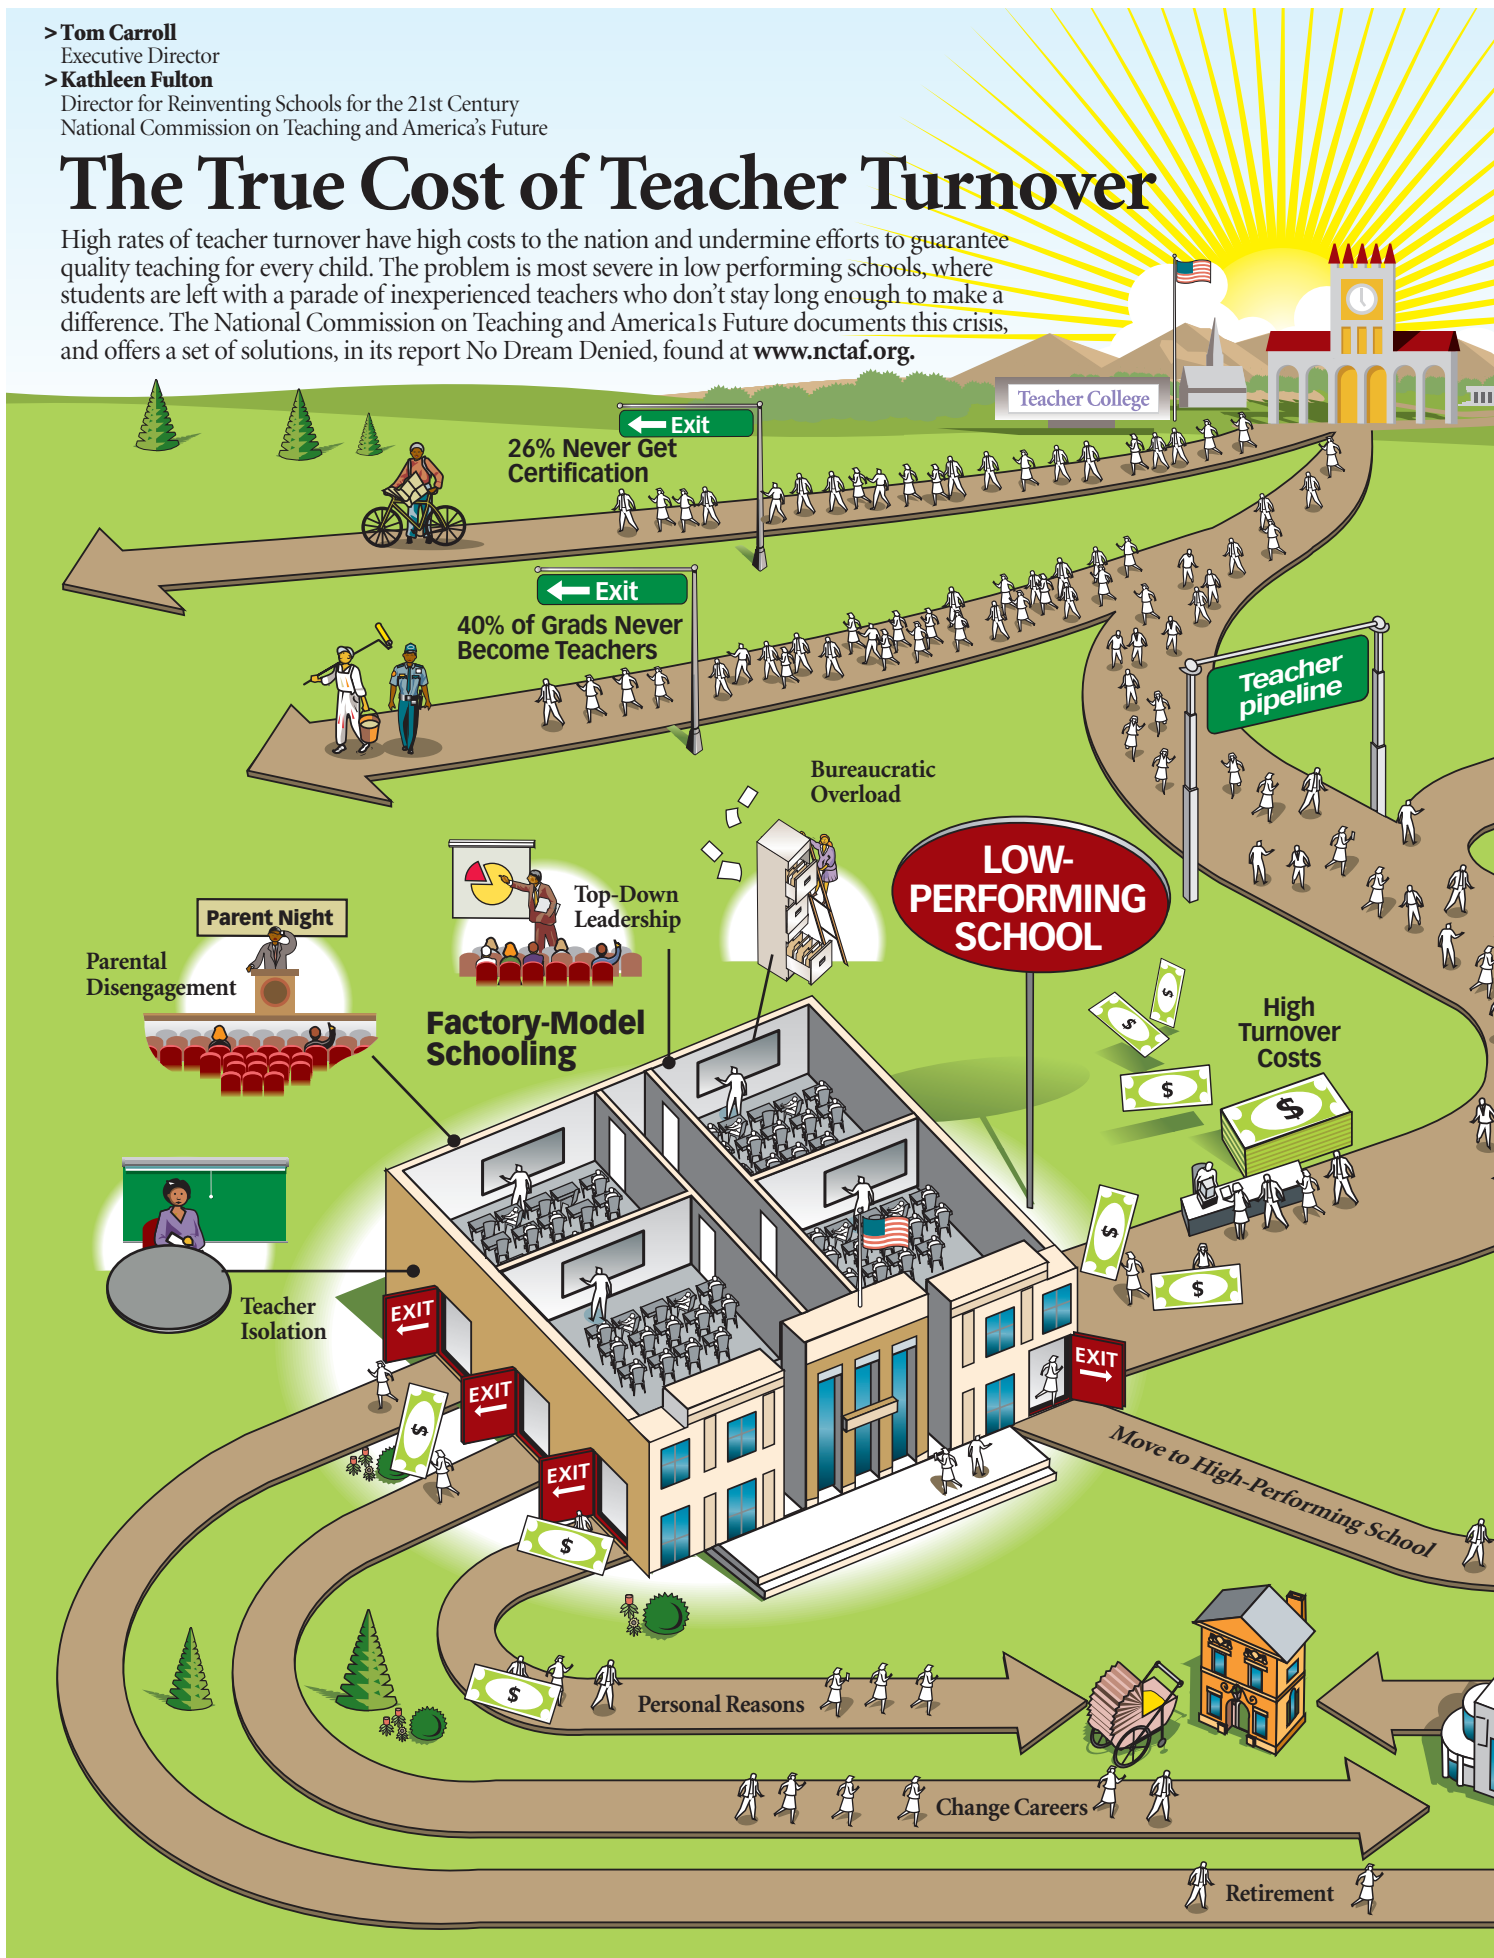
> Tom Carroll
Executive Director
> Kathleen Fulton
Director for Reinventing Schools for the 21st Century
National Commission on Teaching and America's Future

The True Cost of Teacher Turnover

High rates of teacher turnover have high costs to the nation and undermine efforts to guarantee quality teaching for every child. The problem is most severe in low performing schools, where students are left with a parade of inexperienced teachers who don't stay long enough to make a difference. The National Commission on Teaching and America1s Future documents this crisis, and offers a set of solutions, in its report No Dream Denied, found at www.nctaf.org.

Teacher College

Exit
26% Never Get Certification

Exit
40% of Grads Never Become Teachers

Teacher pipeline

Bureaucratic Overload

Top-Down Leadership

Parent Night

Parental Disengagement

Factory-Model Schooling

LOW-PERFORMING SCHOOL

High Turnover Costs

$

Teacher Isolation

EXIT
EXIT
EXIT
EXIT

Move to High-Performing School

Personal Reasons

Change Careers

Retirement